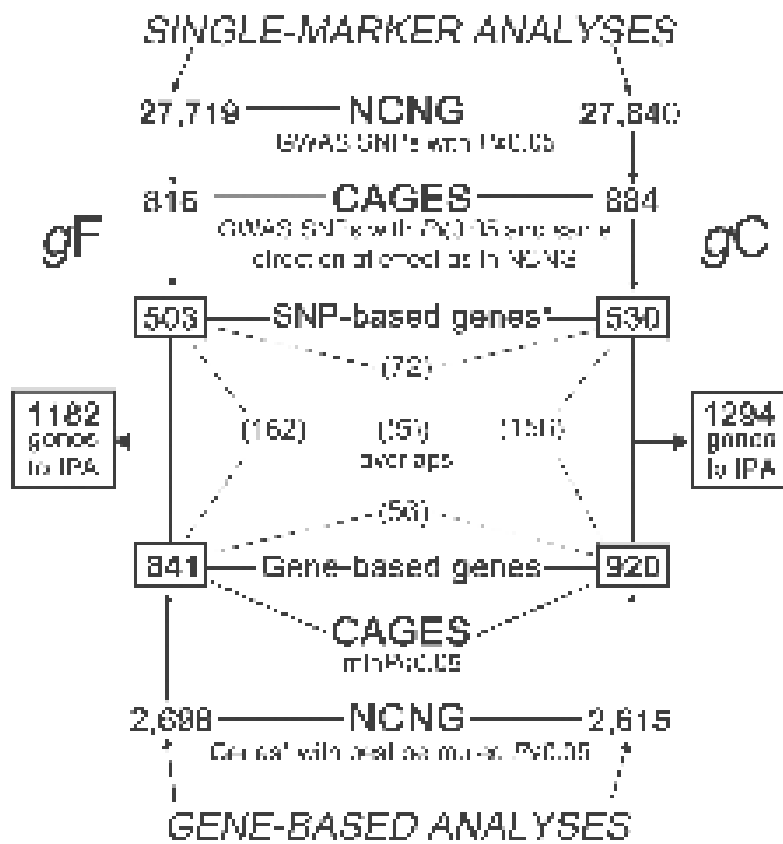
SINGLE-MARKER ANALYSES

27,719 NCNG 27,840

GWAS SNPs with P<0.05

815 CAGES 884

GWAS SNPs with P<0.05 and same direction of effect as in NCNG

gF

gC

503 SNP-based genes* 530

(72)

1182 genes to IPA

(162)

(35) overlaps

(156)

1294 genes to IPA

(53)

841 Gene-based genes 920

CAGES

min P<0.05

2,698 NCNG 2,615

Genes with best marker P<0.05

GENE-BASED ANALYSES